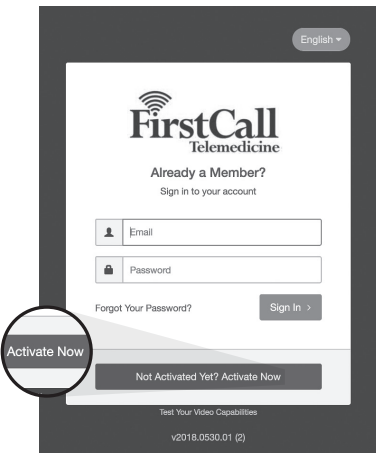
English ▾

FirstCall
Telemedicine

Already a Member?
Sign in to your account

Email

Password

Forgot Your Password?

Sign In ›

Activate Now

Not Activated Yet? Activate Now

Test Your Video Capabilities

v2018.0530.01 (2)